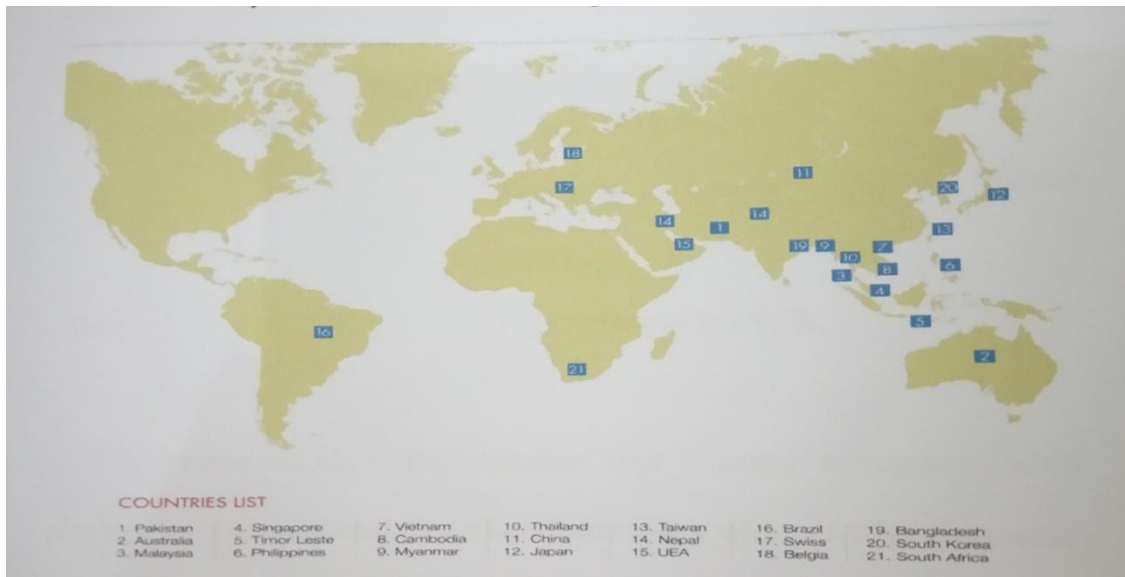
18

11

17

20

12

14

1

14

13

15

19

9

10

7

3

8

6

4

16

5

21

2

COUNTRIES LIST

1. Pakistan
2. Australia
3. Malaysia

4. Singapore
5. Timor Leste
6. Philippines

7. Vietnam
8. Cambodia
9. Myanmar

10. Thailand
11. China
12. Japan

13. Taiwan
14. Nepal
15. UEA

16. Brazil
17. Swiss
18. Belgia

19. Bangladesh
20. South Korea
21. South Africa